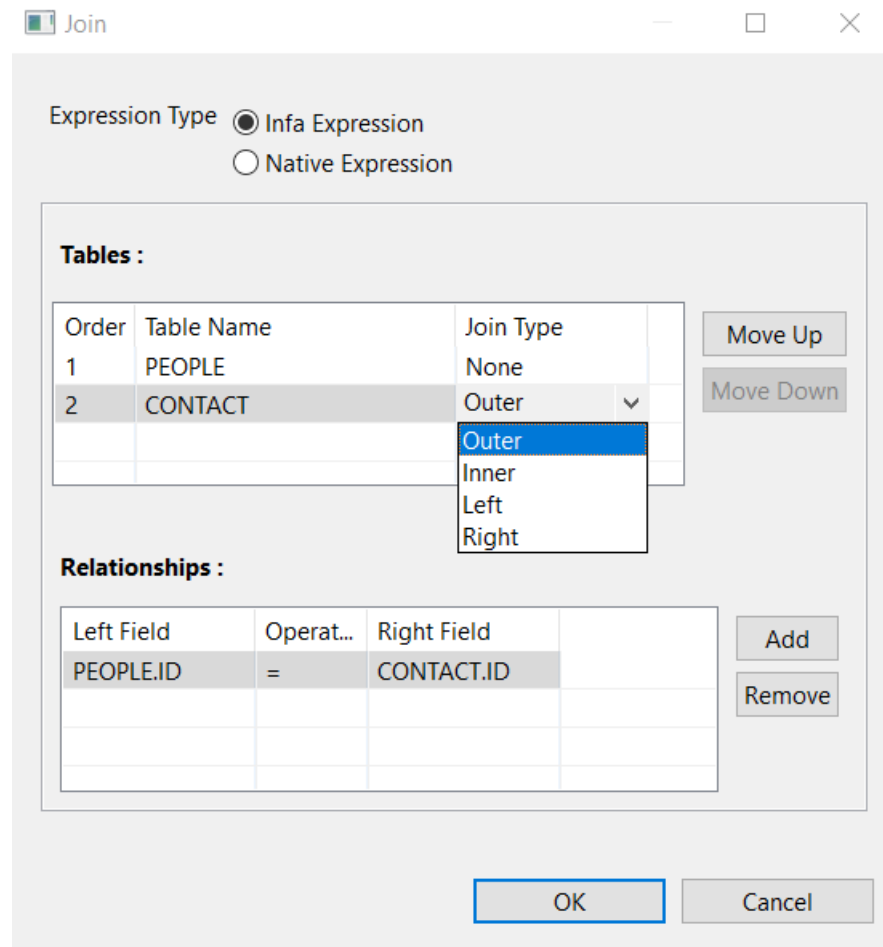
Join

Expression Type Infa Expression
Native Expression

Tables :

| Order | Table Name | Join Type |
|---|---|---|
| 1 | PEOPLE | None |
| 2 | CONTACT | Outer |

Outer
Inner
Left
Right

Move Up
Move Down

Relationships :

| Left Field | Operat... | Right Field |
|---|---|---|
| PEOPLE.ID | = | CONTACT.ID |

Add
Remove

OK
Cancel